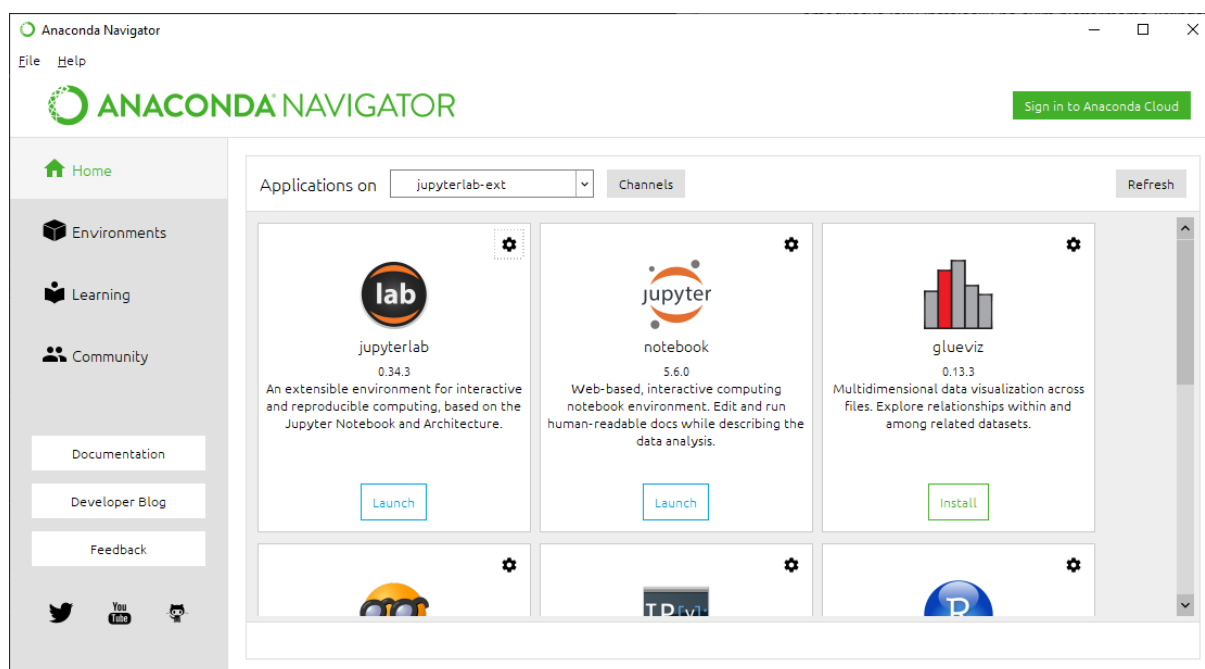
Anaconda Navigator

File Help

ANACONDA NAVIGATOR

Sign in to Anaconda Cloud

Home

Environments

Learning

Community

Documentation

Developer Blog

Feedback

Applications on jupyterlab-ext Channels Refresh

lab
jupyterlab
0.34.3
An extensible environment for interactive and reproducible computing, based on the Jupyter Notebook and Architecture.
Launch

jupyter
notebook
5.6.0
Web-based, interactive computing notebook environment. Edit and run human-readable docs while describing the data analysis.
Launch

glueviz
0.13.3
Multidimensional data visualization across files. Explore relationships within and among related datasets.
Install